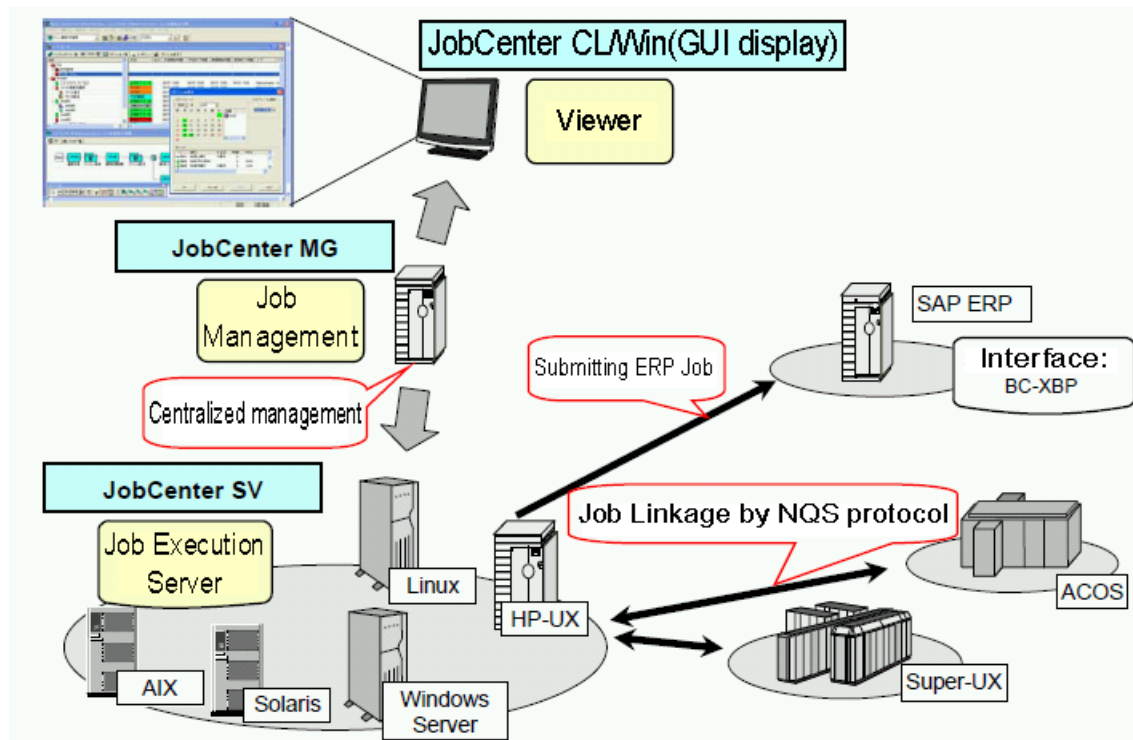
JobCenter CL/Win(GUI display)

Viewer

JobCenter MG

Job Management

Centralized management

SAP ERP

Submitting ERP Job

Interface: BC-XBP

JobCenter SV

Job Execution Server

Job Linkage by NQS protocol

Linux

HP-UX

ACOS

AIX

Solaris

Windows Server

Super-UX